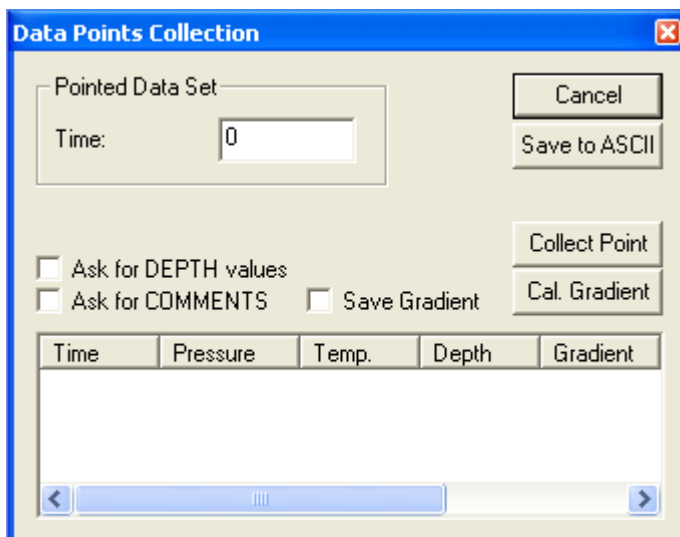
Data Points Collection

Pointed Data Set

Time: 0

Cancel

Save to ASCII

Collect Point

Ask for DEPTH values

Ask for COMMENTS

Save Gradient

Cal. Gradient

| Time | Pressure | Temp. | Depth | Gradient |
|---|---|---|---|---|